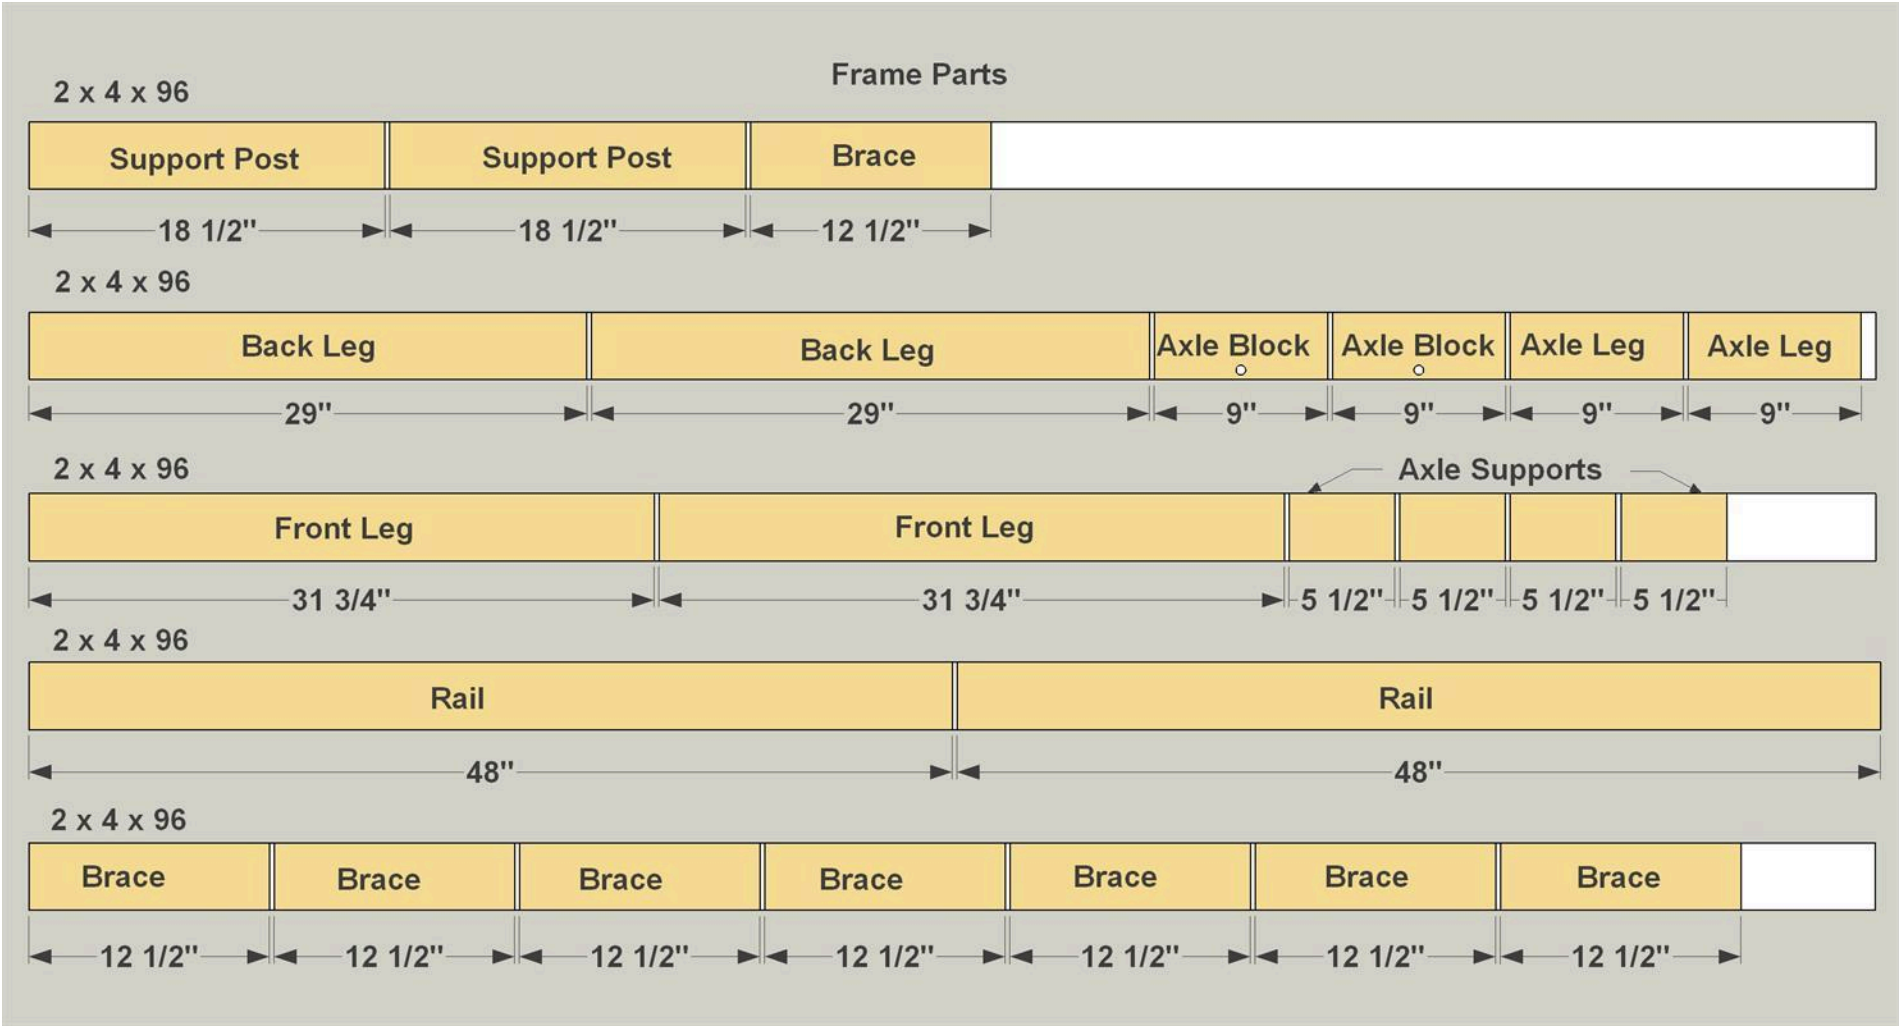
Frame Parts

2 x 4 x 96

| Support Post | Support Post | Brace |
|---|---|---|
| 18 1/2" | 18 1/2" | 12 1/2" |

2 x 4 x 96

| Back Leg | Back Leg | Axle Block | Axle Block | Axle Leg | Axle Leg |
|---|---|---|---|---|---|
| 29" | 29" | 9" | 9" | 9" | 9" |

2 x 4 x 96

Axle Supports

| Front Leg | Front Leg | | | | |
|---|---|---|---|---|---|
| 31 3/4" | 31 3/4" | 5 1/2" | 5 1/2" | 5 1/2" | 5 1/2" |

2 x 4 x 96

| Rail | Rail |
|---|---|
| 48" | 48" |

2 x 4 x 96

| Brace | Brace | Brace | Brace | Brace | Brace | Brace |
|---|---|---|---|---|---|---|
| 12 1/2" | 12 1/2" | 12 1/2" | 12 1/2" | 12 1/2" | 12 1/2" | 12 1/2" |